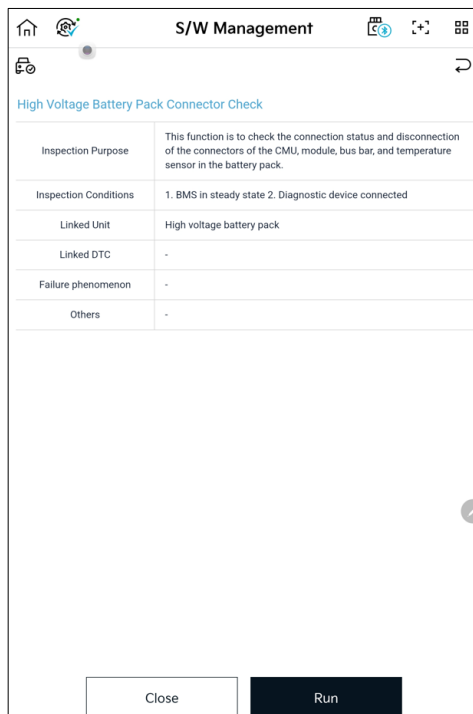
S/W Management

High Voltage Battery Pack Connector Check

| | |
|---|---|
| Inspection Purpose | This function is to check the connection status and disconnection of the connectors of the CMU, module, bus bar, and temperature sensor in the battery pack. |
| Inspection Conditions | 1. BMS in steady state 2. Diagnostic device connected |
| Linked Unit | High voltage battery pack |
| Linked DTC | - |
| Failure phenomenon | - |
| Others | - |

Close

Run